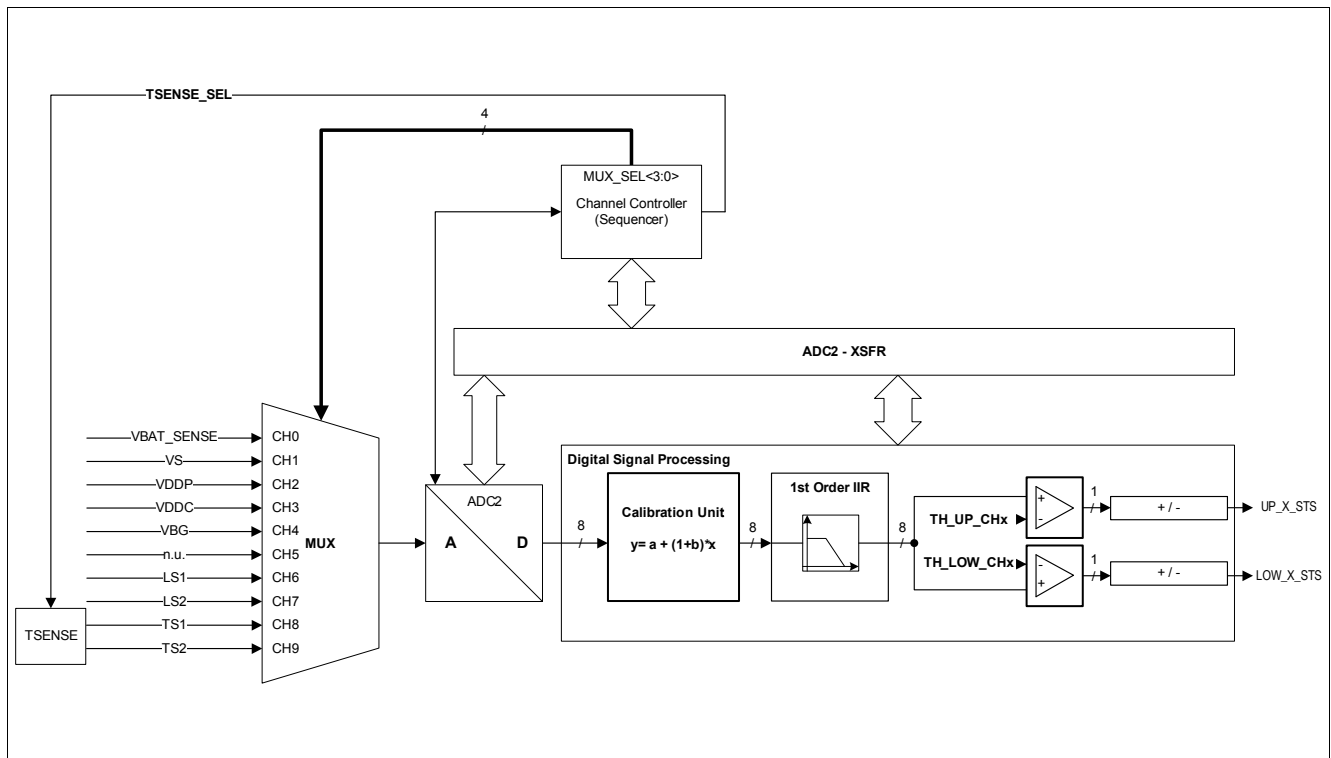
TSENSE_SEL

4
/

MUX_SEL<3:0>
Channel Controller
(Sequencer)

ADC2 - XSFR

VBAT_SENSE CH0
VS CH1
VDDP CH2
VDDC CH3
VBG CH4
n.u. CH5
LS1 CH6
LS2 CH7
TS1 CH8
TS2 CH9

TSENSE

MUX

ADC2
A
D

8
/

Digital Signal Processing

Calibration Unit
y= a + (1+b)*x

8
/

1st Order IIR

8
/

TH_UP_CHx
+
-
1
/
+ / -
UP_X_STS

TH_LOW_CHx
-
+
1
/
+ / -
LOW_X_STS